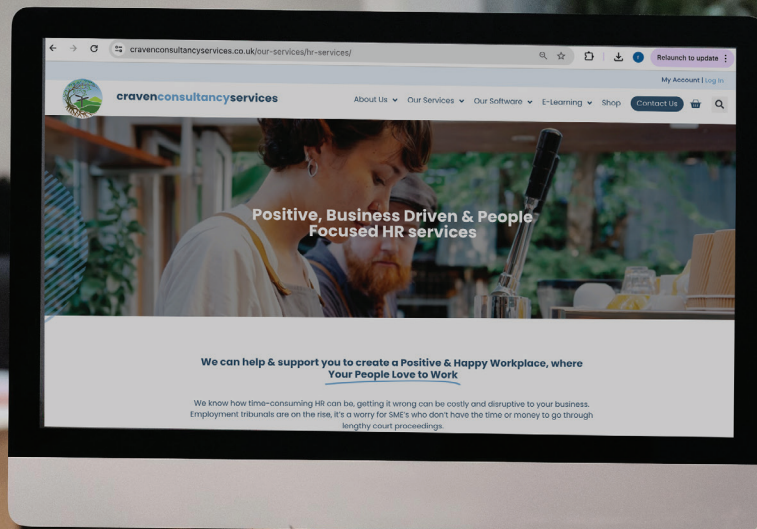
cravenconsultancyservices.co.uk/our-services/hr-services/

Relaunch to update

My Account | Log In

cravenconsultancyservices

About Us Our Services Our Software E-Learning Shop Contact Us

Positive, Business Driven & People Focused HR services

We can help & support you to create a Positive & Happy Workplace, where Your People Love to Work

We know how time-consuming HR can be, getting it wrong can be costly and disruptive to your business. Employment tribunals are on the rise, it's a worry for SME's who don't have the time or money to go through lengthy court proceedings.